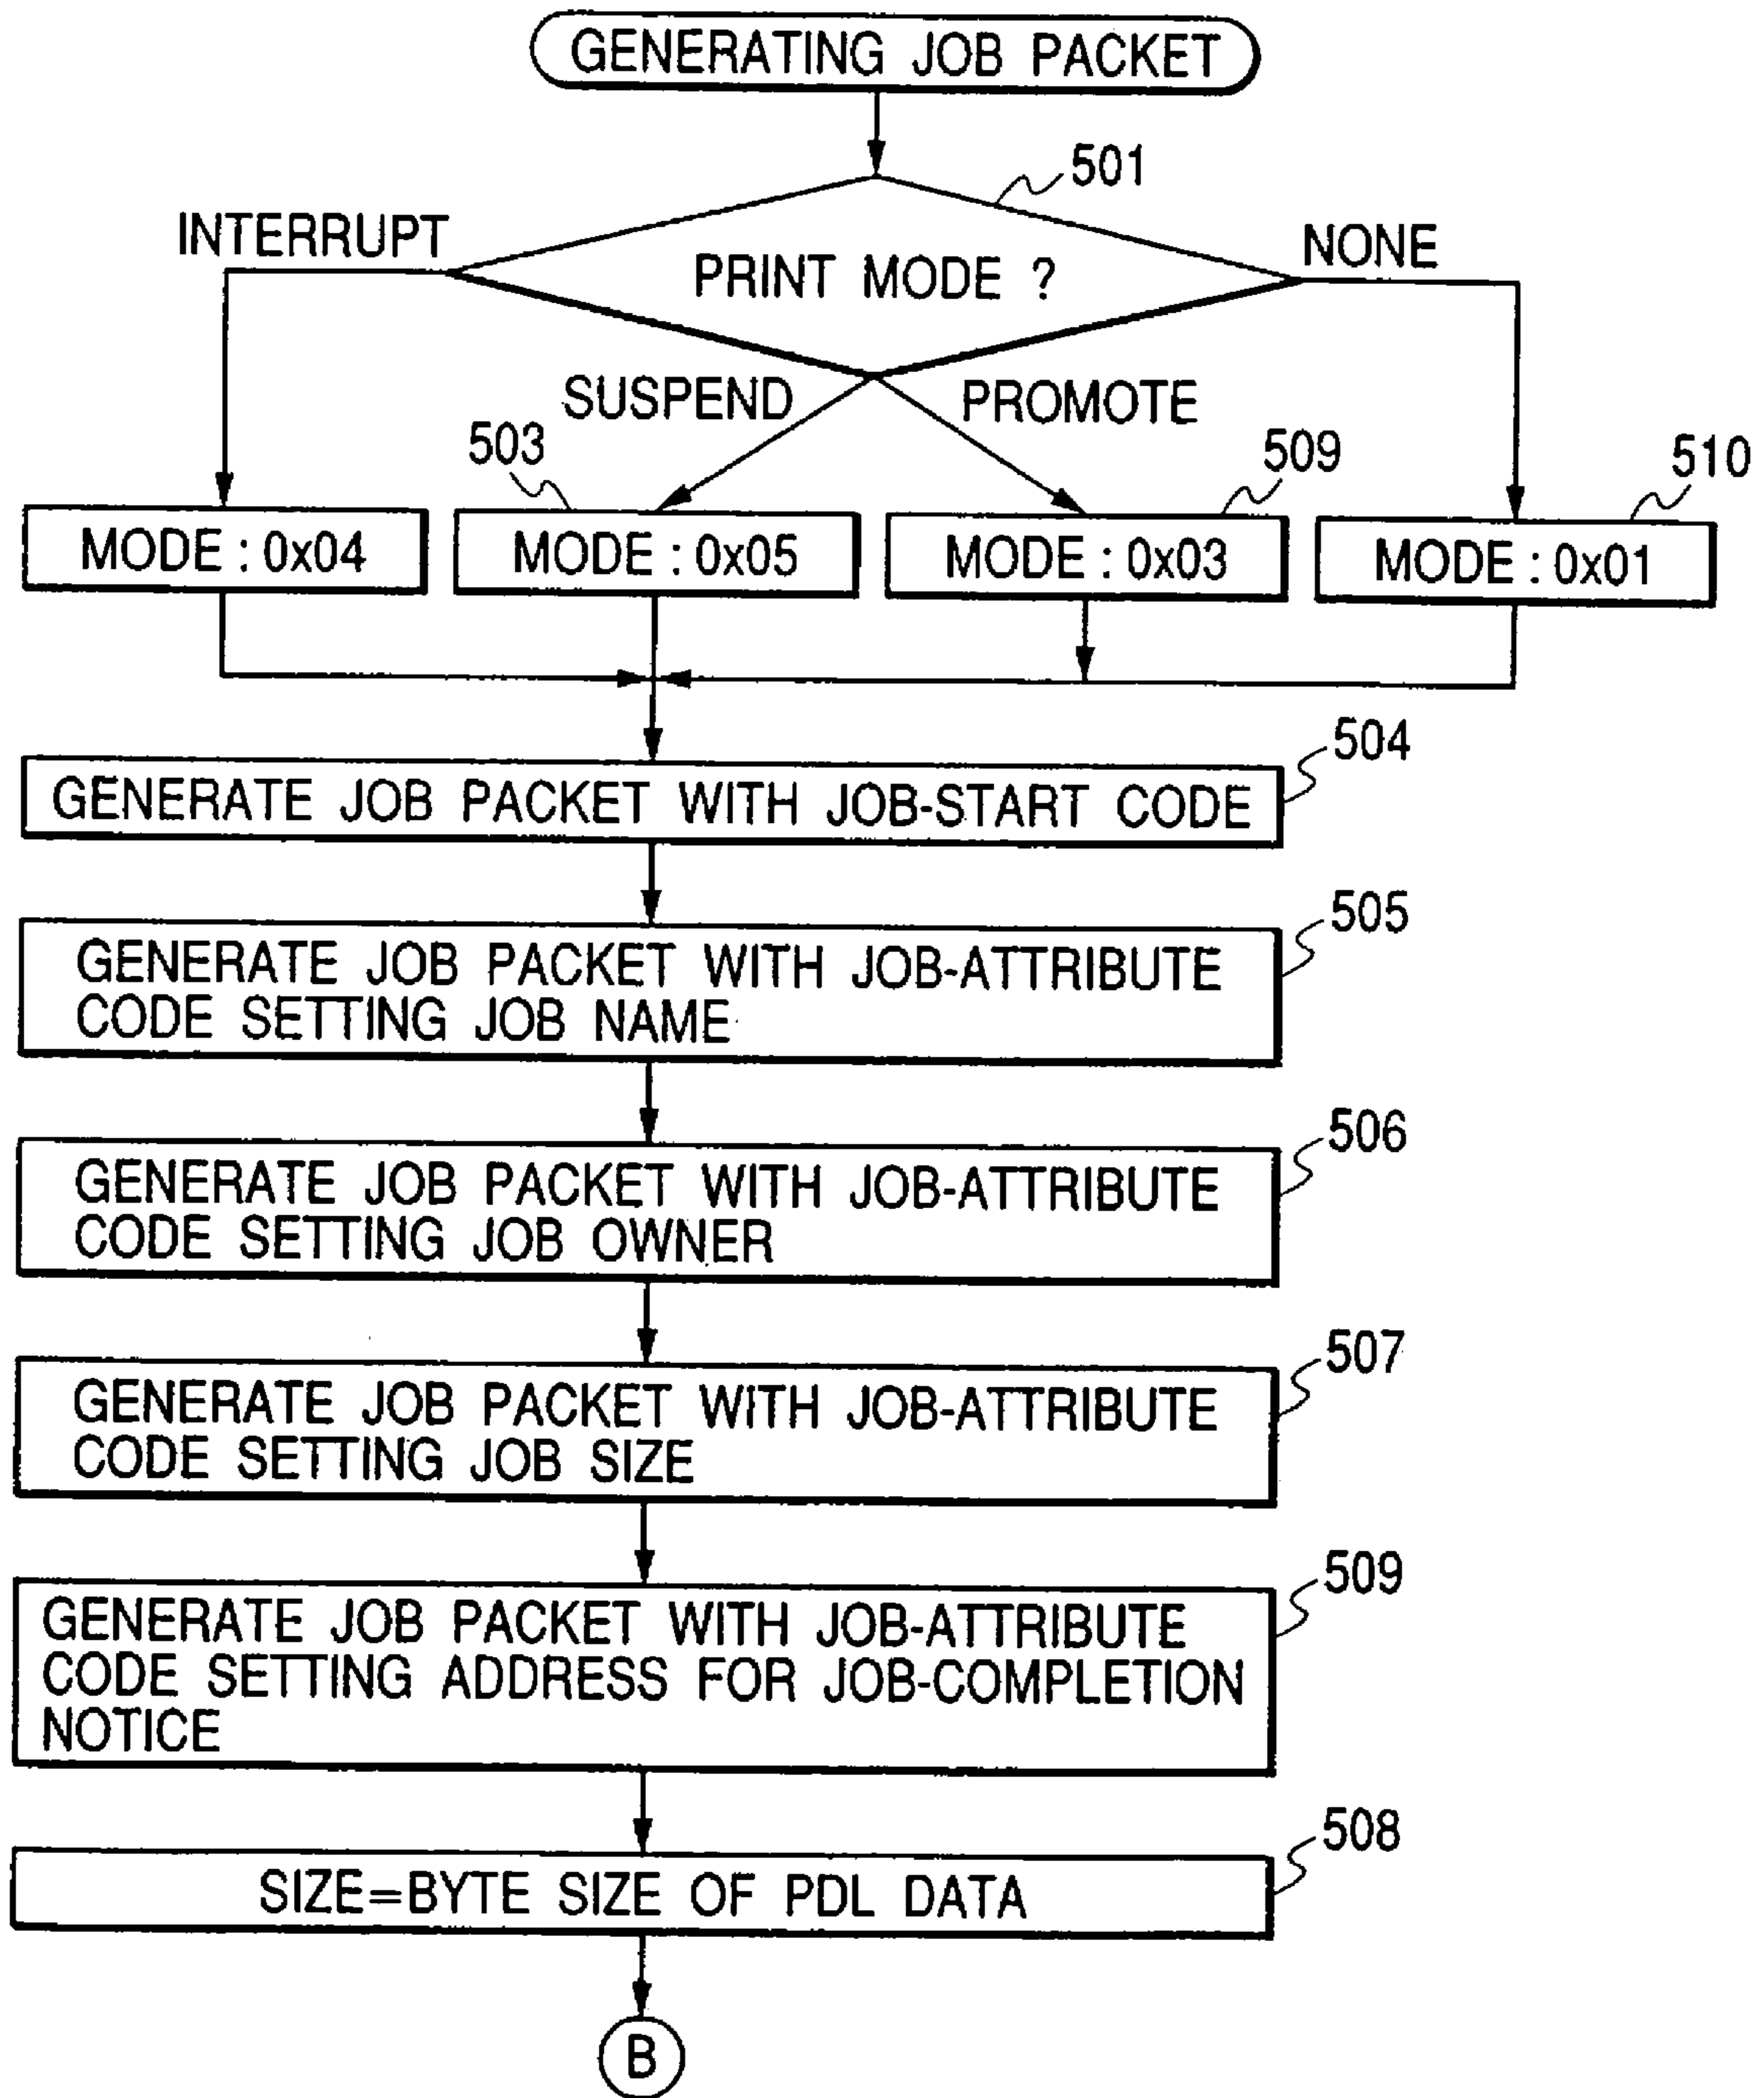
GENERATING JOB PACKET

501

PRINT MODE ?

INTERRUPT

NONE

SUSPEND

PROMOTE

503

509

510

MODE : 0x04

MODE : 0x05

MODE : 0x03

MODE : 0x01

504

GENERATE JOB PACKET WITH JOB-START CODE

505

GENERATE JOB PACKET WITH JOB-ATTRIBUTE CODE SETTING JOB NAME

506

GENERATE JOB PACKET WITH JOB-ATTRIBUTE CODE SETTING JOB OWNER

507

GENERATE JOB PACKET WITH JOB-ATTRIBUTE CODE SETTING JOB SIZE

509

GENERATE JOB PACKET WITH JOB-ATTRIBUTE CODE SETTING ADDRESS FOR JOB-COMPLETION NOTICE

508

SIZE=BYTE SIZE OF PDL DATA

B